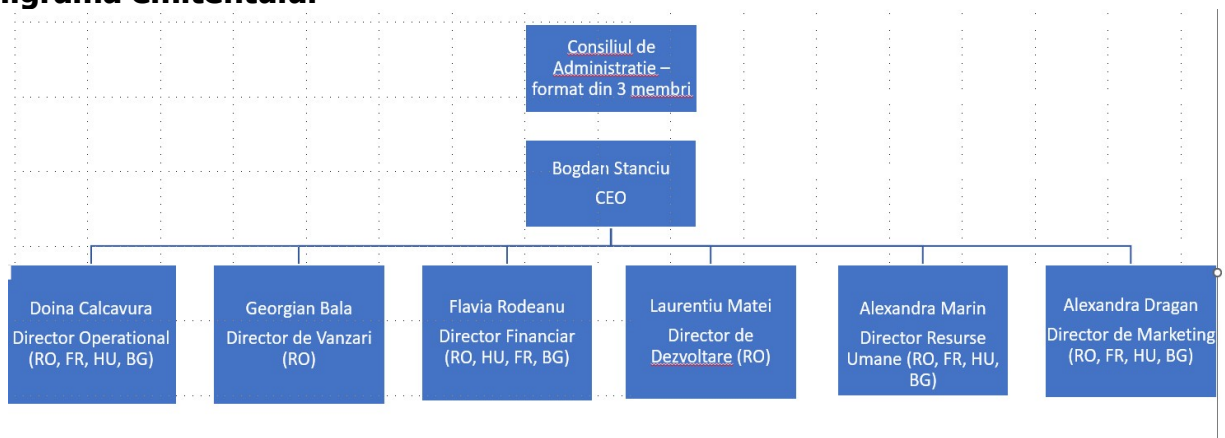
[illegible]grama emitentului

Consiliul de Administratie – format din 3 membri

Bogdan Stanciu
CEO

Doina Calcavura
Director Operational (RO, FR, HU, BG)

Georgian Bala
Director de Vanzari (RO)

Flavia Rodeanu
Director Financiar (RO, HU, FR, BG)

Laurentiu Matei
Director de Dezvoltare (RO)

Alexandra Marin
Director Resurse Umane (RO, FR, HU, BG)

Alexandra Dragan
Director de Marketing (RO, FR, HU, BG)